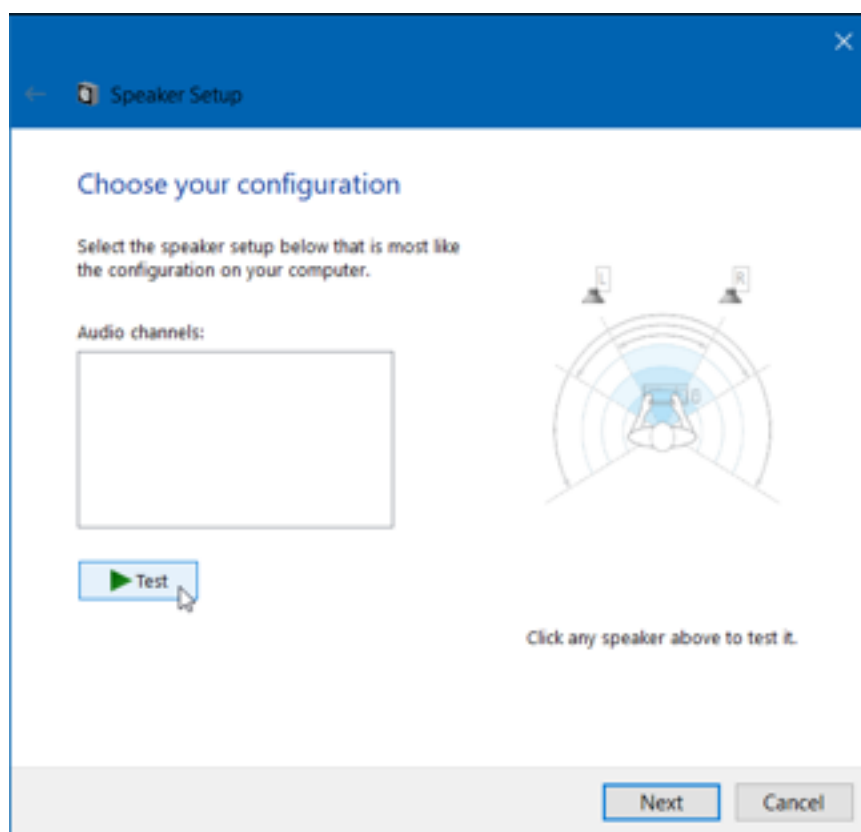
Speaker Setup

Choose your configuration

Select the speaker setup below that is most like the configuration on your computer.

Audio channels:

Test

L

R

Click any speaker above to test it.

Next

Cancel